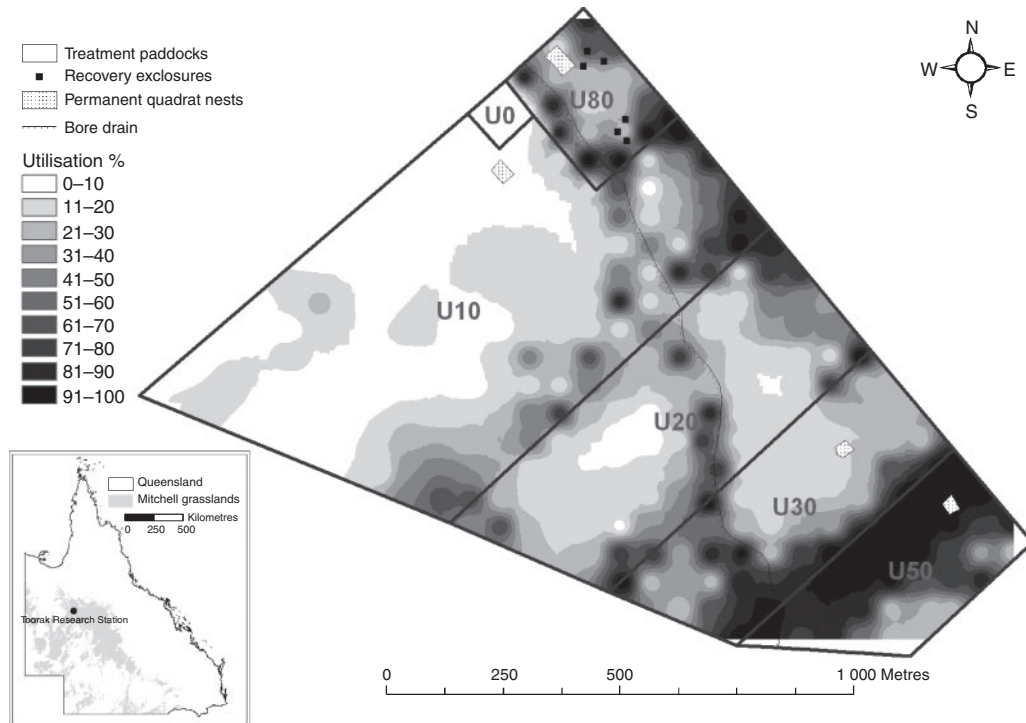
Treatment paddocks
Recovery exclosures
Permanent quadrat nests
Bore drain

Utilisation %
0–10
11–20
21–30
31–40
41–50
51–60
61–70
71–80
81–90
91–100

N
W
E
S

U0
U80
U10
U20
U30
U50

Queensland
Mitchell grasslands
Kilometres
0 250 500
Toorak Research Station

0
250
500
1 000 Metres